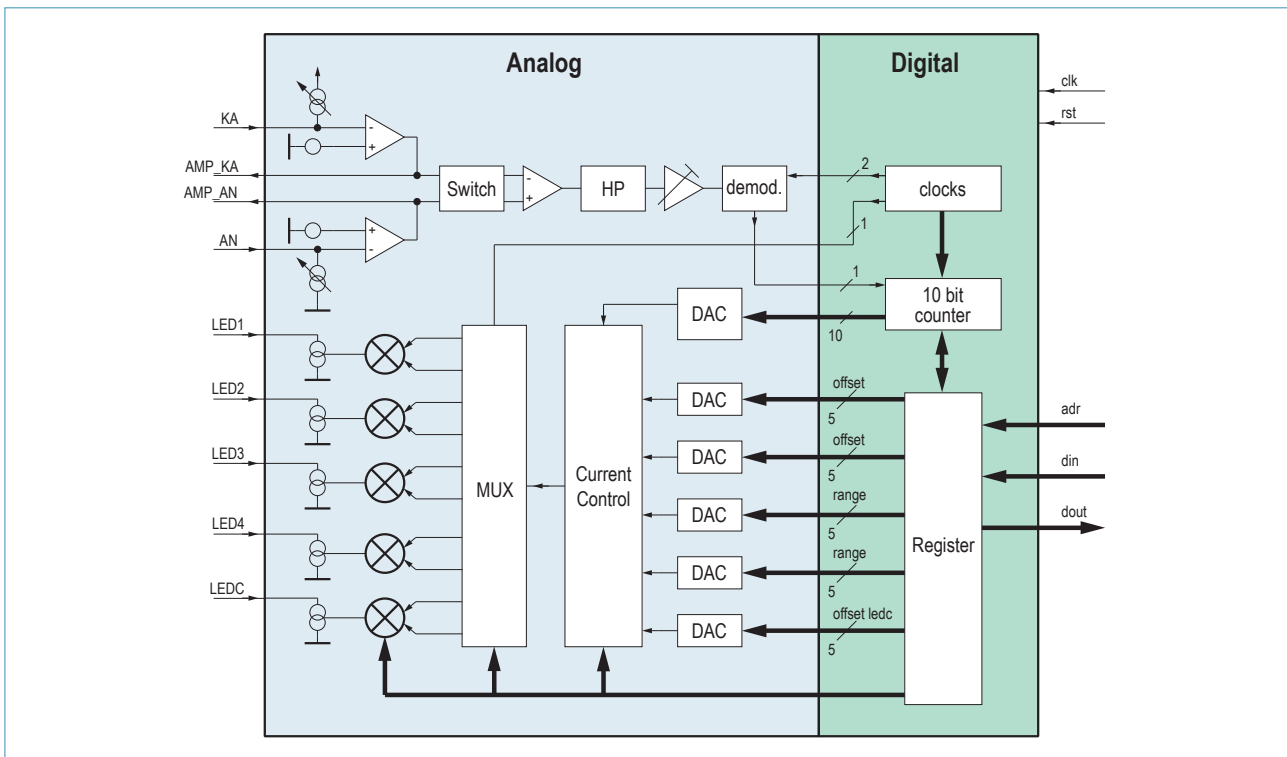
Analog

Digital

clk

rst

KA

AMP_KA

AMP_AN

AN

Switch

HP

demod.

2

clocks

1

1

10 bit
counter

10

DAC

LED1

LED2

LED3

LED4

LEDC

MUX

Current
Control

DAC

DAC

DAC

DAC

DAC

offset
5

offset
5

range
5

range
5

offset ledc
5

Register

adr

din

dout